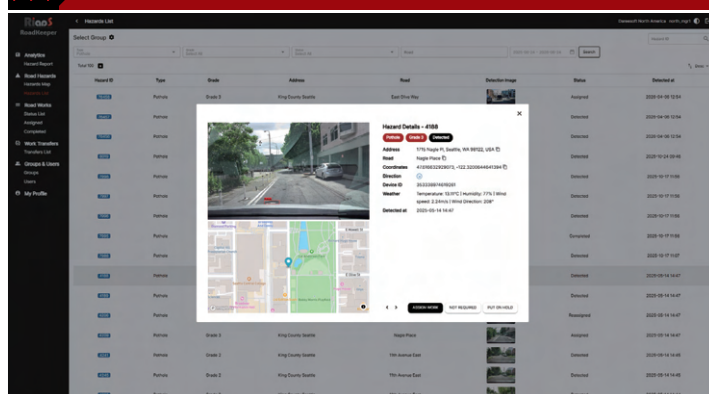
RoadKeeper

Hazards List

Select Group

Analytics
Hazard Report

Road Hazards
Hazards Map
Hazards List

Road Works
Status List
Assigned
Completed

Work Transfers
Transfers List

Groups & Users
Groups
Users

My Profile

| Hazard ID | Type | Grade | Address | Road | Detection Image | Status | Detected at |
|---|---|---|---|---|---|---|---|
| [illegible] | Pothole | Grade 3 | King County Seattle | East Olive Way | | Assigned | 2020-04-08 12:54 |
| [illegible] | Pothole | | | | | Detected | 2020-04-08 12:54 |
| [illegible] | Pothole | | | | | Detected | 2020-04-08 12:54 |
| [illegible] | Pothole | | | | | Detected | 2020-10-24 20:16 |
| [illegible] | Pothole | | | | | Detected | 2020-10-17 11:56 |
| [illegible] | Pothole | | | | | Detected | 2020-10-17 11:56 |
| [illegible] | Pothole | | | | | Detected | 2020-10-17 11:56 |
| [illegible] | Pothole | | | | | Detected | 2020-10-17 11:55 |
| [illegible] | Pothole | | | | | Detected | 2020-10-17 11:57 |
| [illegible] | Pothole | | | | | Detected | 2023-05-14 14:47 |
| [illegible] | Pothole | | | | | Detected | 2023-05-14 14:47 |
| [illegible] | Pothole | | | | | Resolved | 2023-05-14 14:47 |
| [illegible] | Pothole | Grade 3 | King County Seattle | Naple Place | | Assigned | 2023-05-14 14:47 |
| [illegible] | Pothole | Grade 3 | King County Seattle | 11th Avenue East | | Detected | 2023-05-14 14:45 |
| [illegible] | Pothole | Grade 3 | King County Seattle | 11th Avenue East | | Detected | 2023-05-14 14:45 |

Hazard Details - 4188

Pothole Grade 3 Detected

Address 1715 Naple Pl, Seattle, WA 98122, USA
Road Naple Place
Coordinates 47.61063292807, -122.32000446437394
Direction
Device ID 353338874610281
Weather Temperature: 13.11°C | Humidity: 77% | Wind speed: 2.24m/s | Wind Direction: 208°
Detected at 2023-05-14 14:47

ASSIGN WORK NOT REQUIRED PUT ON HOLD

Search